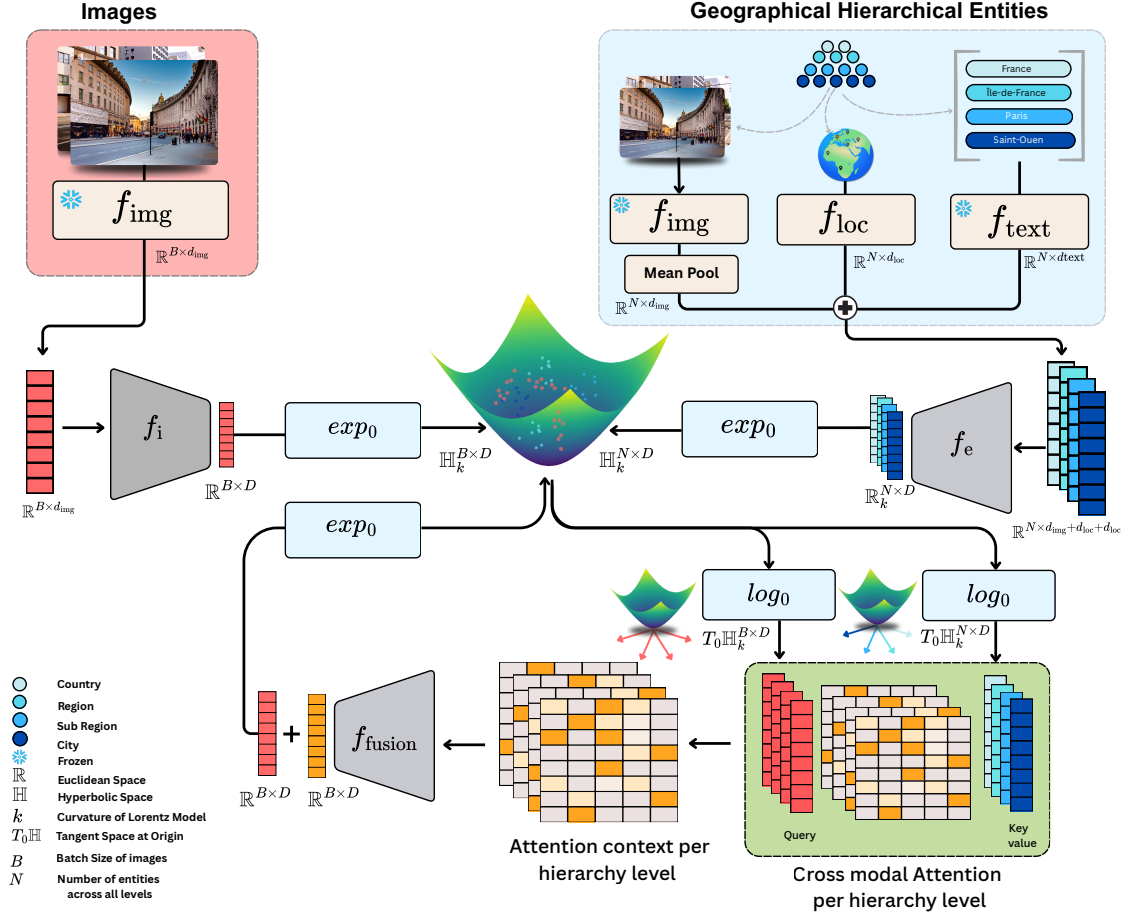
Images

$f_{\text{img}}$

$\mathbb{R}^{B\times d_{\text{img}}}$

Geographical Hierarchical Entities

France

Île-de-France

Paris

Saint-Ouen

$f_{\text{img}}$

$f_{\text{loc}}$

$f_{\text{text}}$

Mean Pool

$\mathbb{R}^{N\times d_{\text{img}}}$

$\mathbb{R}^{N\times d_{\text{loc}}}$

$\mathbb{R}^{N\times d\text{text}}$

$\mathbb{R}^{B\times d_{\text{img}}}$

$f_{\text{i}}$

$\mathbb{R}^{B\times D}$

$exp_0$

$\mathbb{H}_k^{B\times D}$

$\mathbb{H}_k^{N\times D}$

$exp_0$

$\mathbb{R}_k^{N\times D}$

$f_{\text{e}}$

$\mathbb{R}^{N\times d_{\text{img}}+d_{\text{loc}}+d_{\text{loc}}}$

$exp_0$

$log_0$

$T_0\mathbb{H}_k^{B\times D}$

$log_0$

$T_0\mathbb{H}_k^{N\times D}$

Country
Region
Sub Region
City
Frozen
$\mathbb{R}$ Euclidean Space
$\mathbb{H}$ Hyperbolic Space
$k$ Curvature of Lorentz Model
$T_0\mathbb{H}$ Tangent Space at Origin
$B$ Batch Size of images
$N$ Number of entities across all levels

$\mathbb{R}^{B\times D}$ + $\mathbb{R}^{B\times D}$

$f_{\text{fusion}}$

Attention context per hierarchy level

Query

Key value

Cross modal Attention per hierarchy level